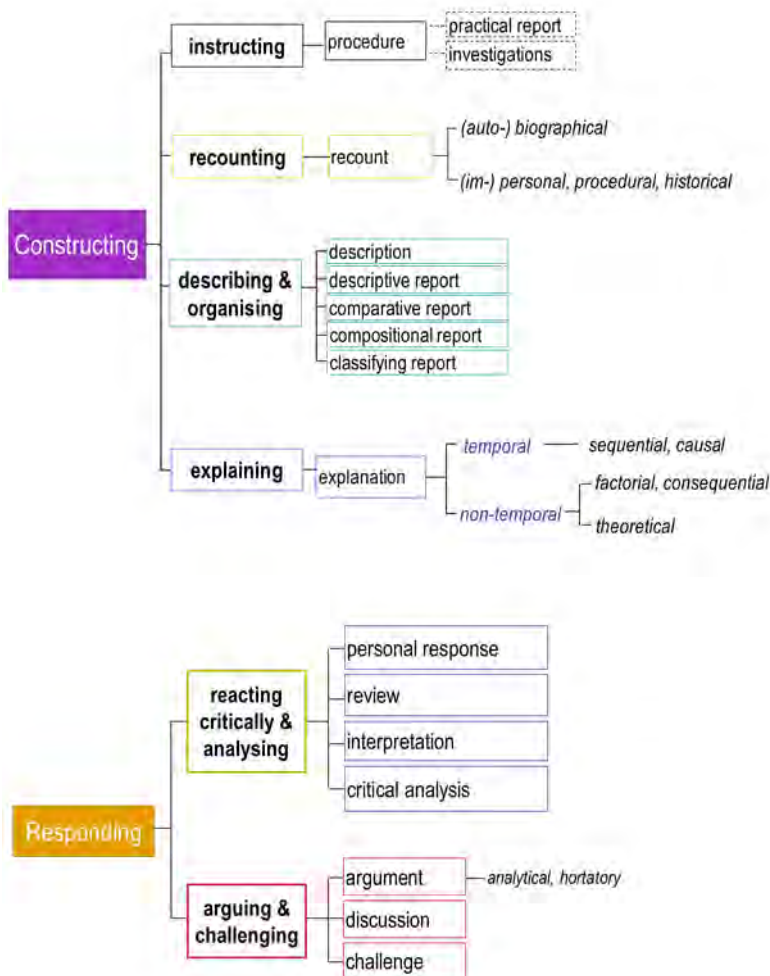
Constructing

instructing

procedure

practical report

investigations

recounting

recount

(auto-) biographical

(im-) personal, procedural, historical

describing & organising

description

descriptive report

comparative report

compositional report

classifying report

explaining

explanation

temporal

sequential, causal

non-temporal

factorial, consequential

theoretical

Responding

reacting critically & analysing

personal response

review

interpretation

critical analysis

arguing & challenging

argument

analytical, hortatory

discussion

challenge